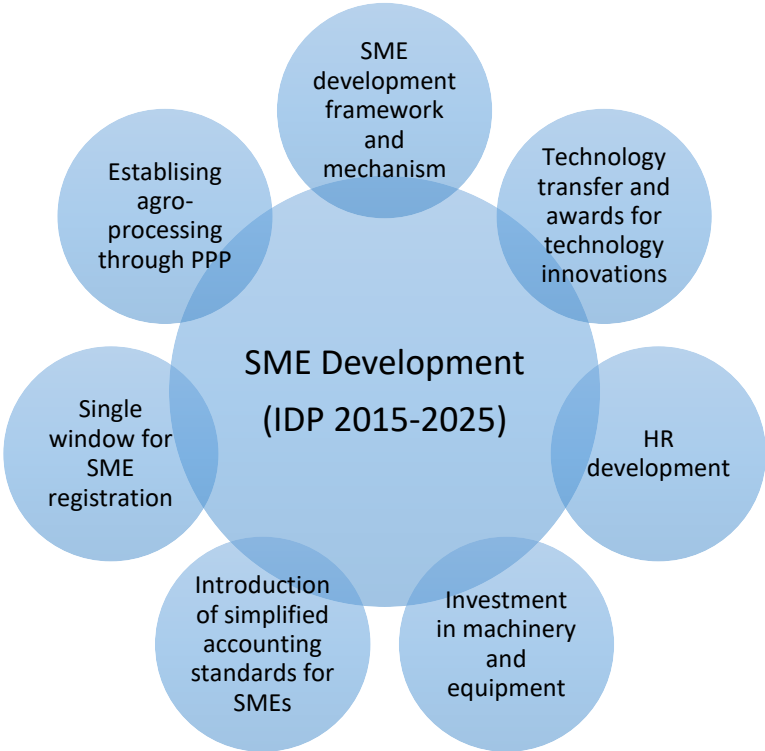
SME development framework and mechanism

Technology transfer and awards for technology innovations

HR development

Investment in machinery and equipment

Introduction of simplified accounting standards for SMEs

Single window for SME registration

Establising agro-processing through PPP

SME Development (IDP 2015-2025)